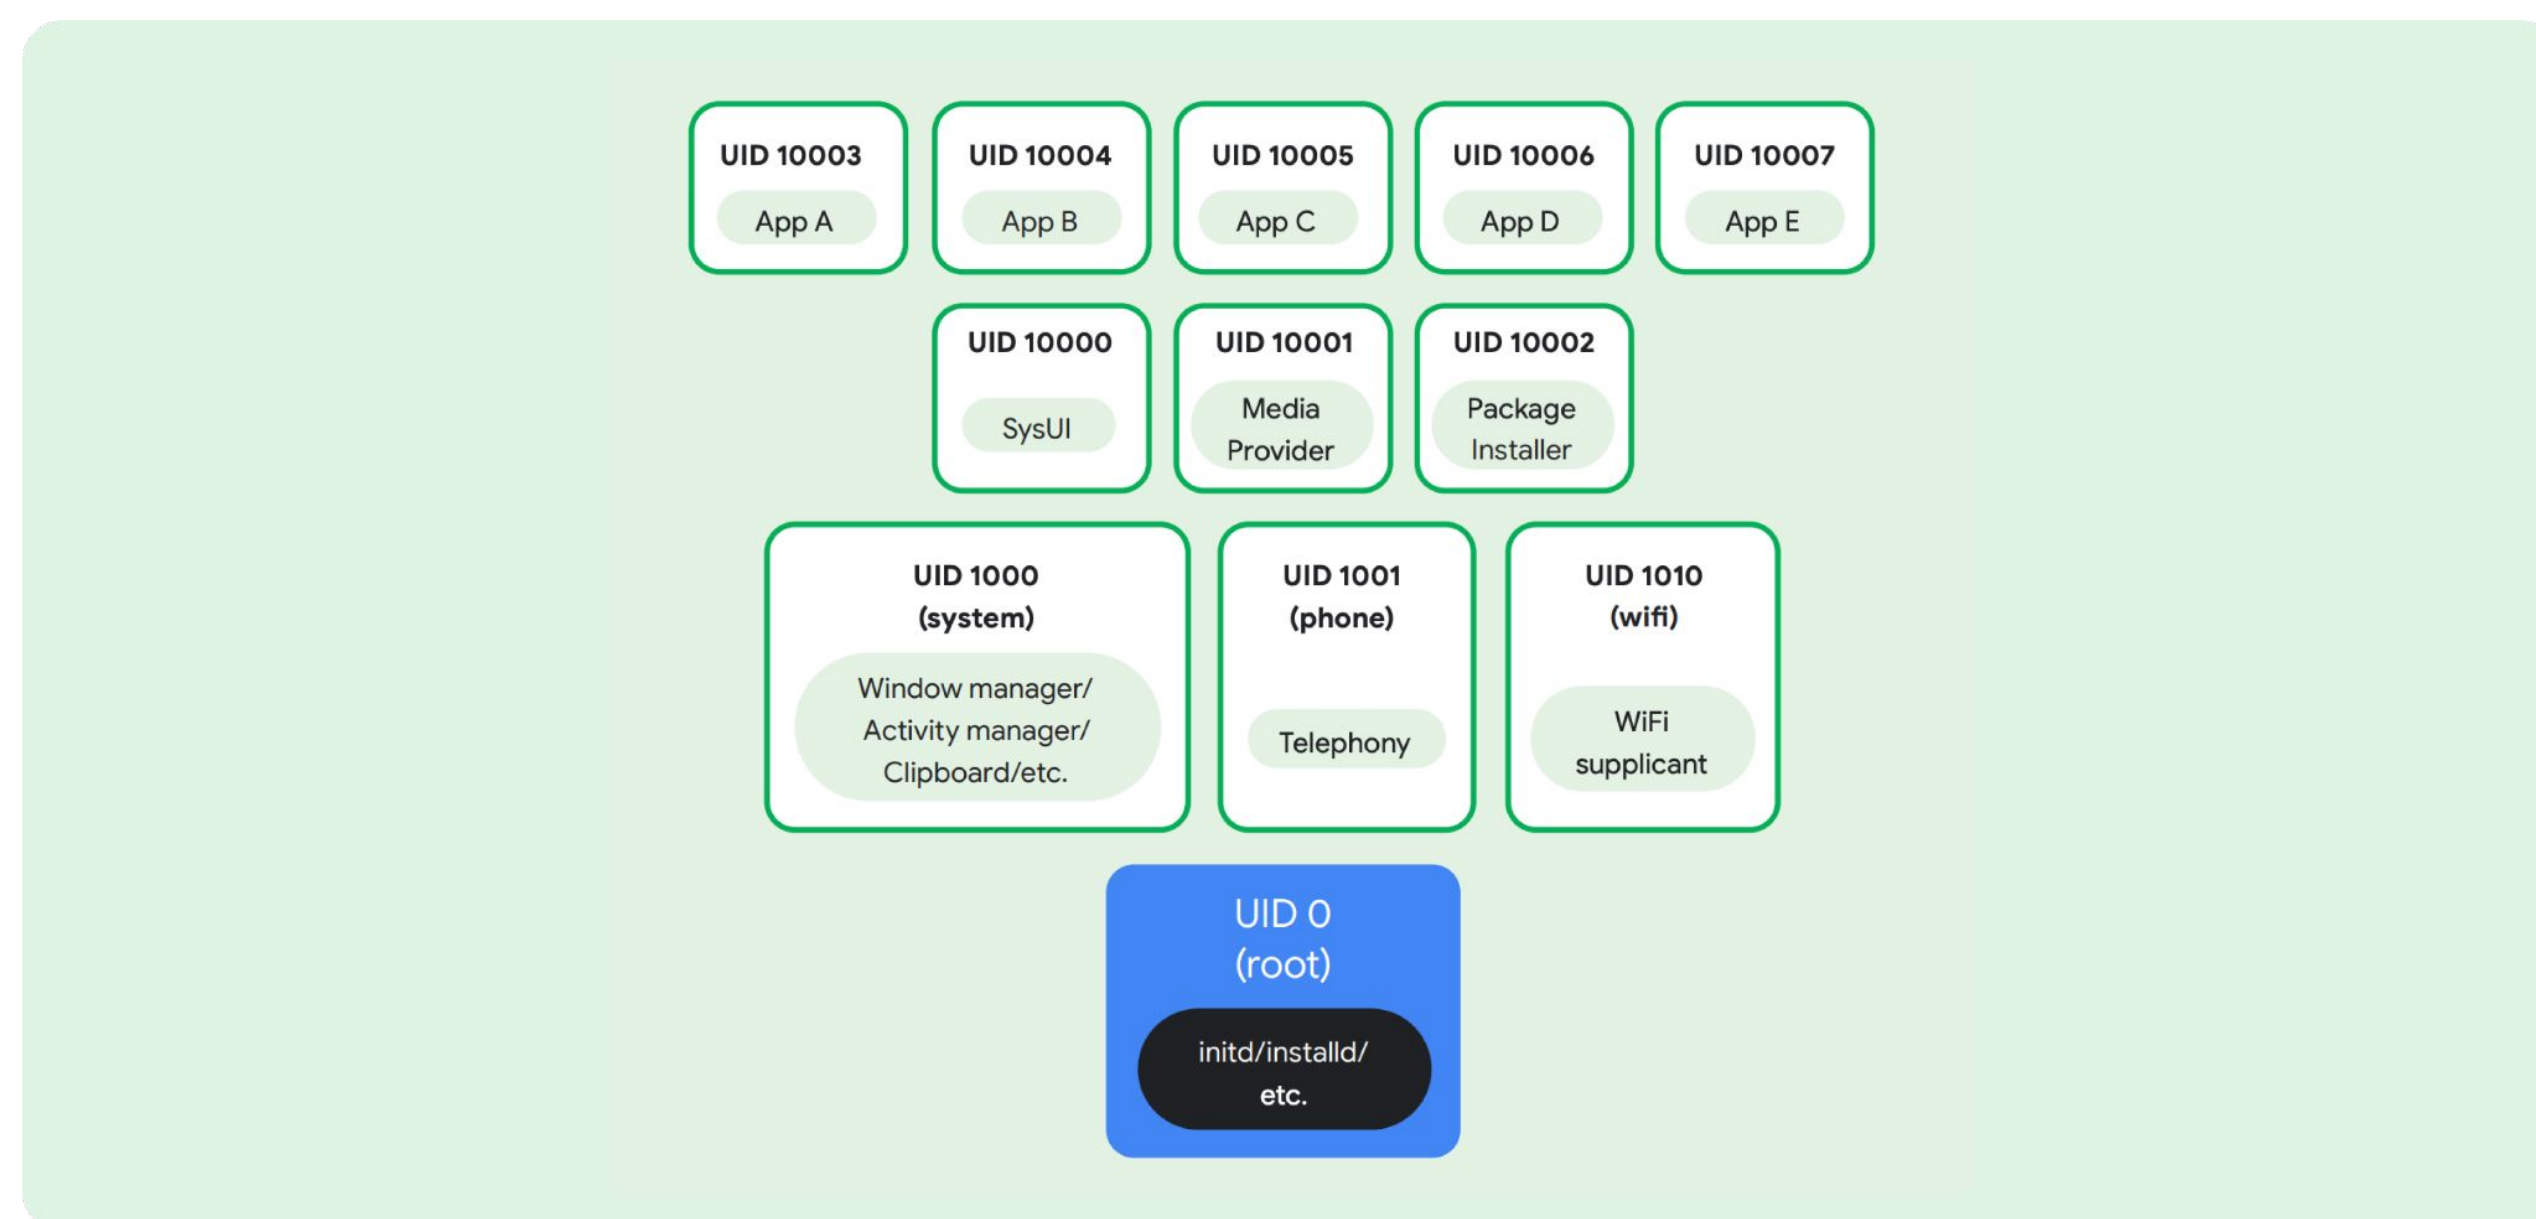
UID 10003
App A

UID 10004
App B

UID 10005
App C

UID 10006
App D

UID 10007
App E

UID 10000
SysUI

UID 10001
Media Provider

UID 10002
Package Installer

UID 1000
(system)
Window manager/ Activity manager/ Clipboard/etc.

UID 1001
(phone)
Telephony

UID 1010
(wifi)
WiFi supplicant

UID 0
(root)
initd/installd/ etc.